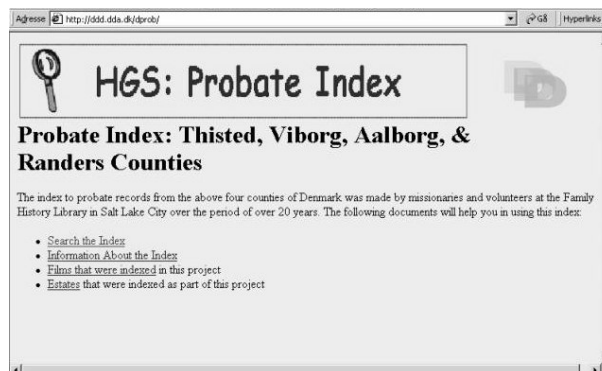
Adresse http://ddd.dda.dk/dprob/ Gå Hyperlinks

HGS: Probate Index

Probate Index: Thisted, Viborg, Aalborg, & Randers Counties

The index to probate records from the above four counties of Denmark was made by missionaries and volunteers at the Family History Library in Salt Lake City over the period of over 20 years. The following documents will help you in using this index:

- Search the Index
- Information About the Index
- Films that were indexed in this project
- Estates that were indexed as part of this project